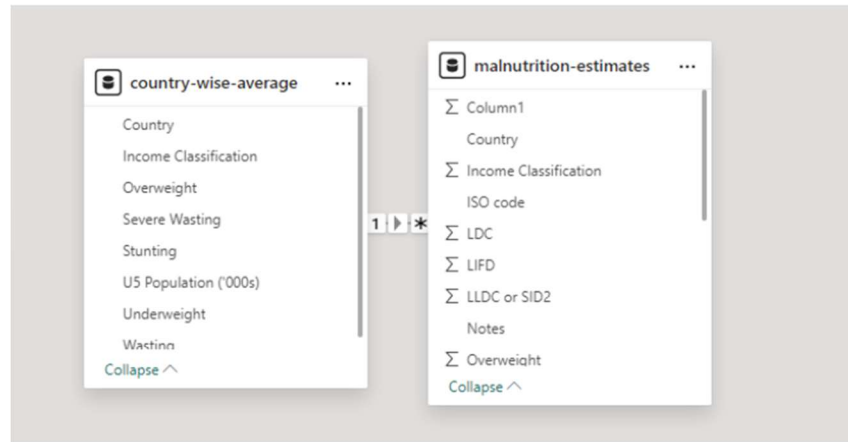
country-wise-average ...

Country
Income Classification
Overweight
Severe Wasting
Stunting
U5 Population ('000s)
Underweight
Wasting
Collapse

1 *

malnutrition-estimates ...

$\Sigma$ Column1
Country
$\Sigma$ Income Classification
ISO code
$\Sigma$ LDC
$\Sigma$ LIFD
$\Sigma$ LLDC or SID2
Notes
$\Sigma$ Overweight
Collapse